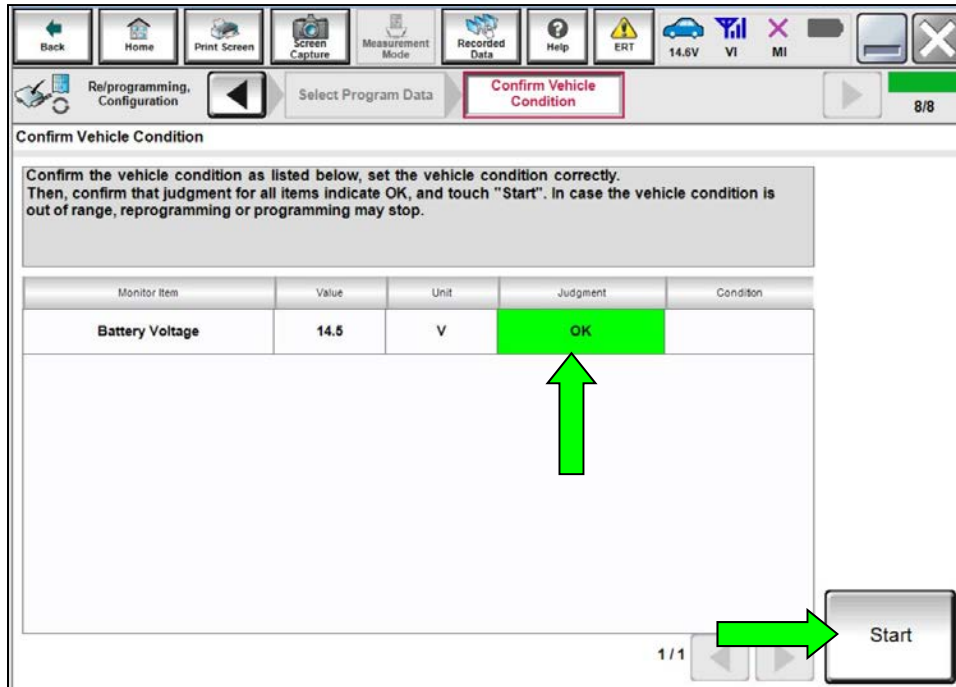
Back Home Print Screen Screen Capture Measurement Mode Recorded Data Help ERT 14.6V VI MI

Re/programming, Configuration

Select Program Data

Confirm Vehicle Condition

8/8

Confirm Vehicle Condition

Confirm the vehicle condition as listed below, set the vehicle condition correctly. Then, confirm that judgment for all items indicate OK, and touch "Start". In case the vehicle condition is out of range, reprogramming or programming may stop.

| Monitor Item | Value | Unit | Judgment | Condition |
|---|---|---|---|---|
| Battery Voltage | 14.5 | V | OK | |

1/1

Start